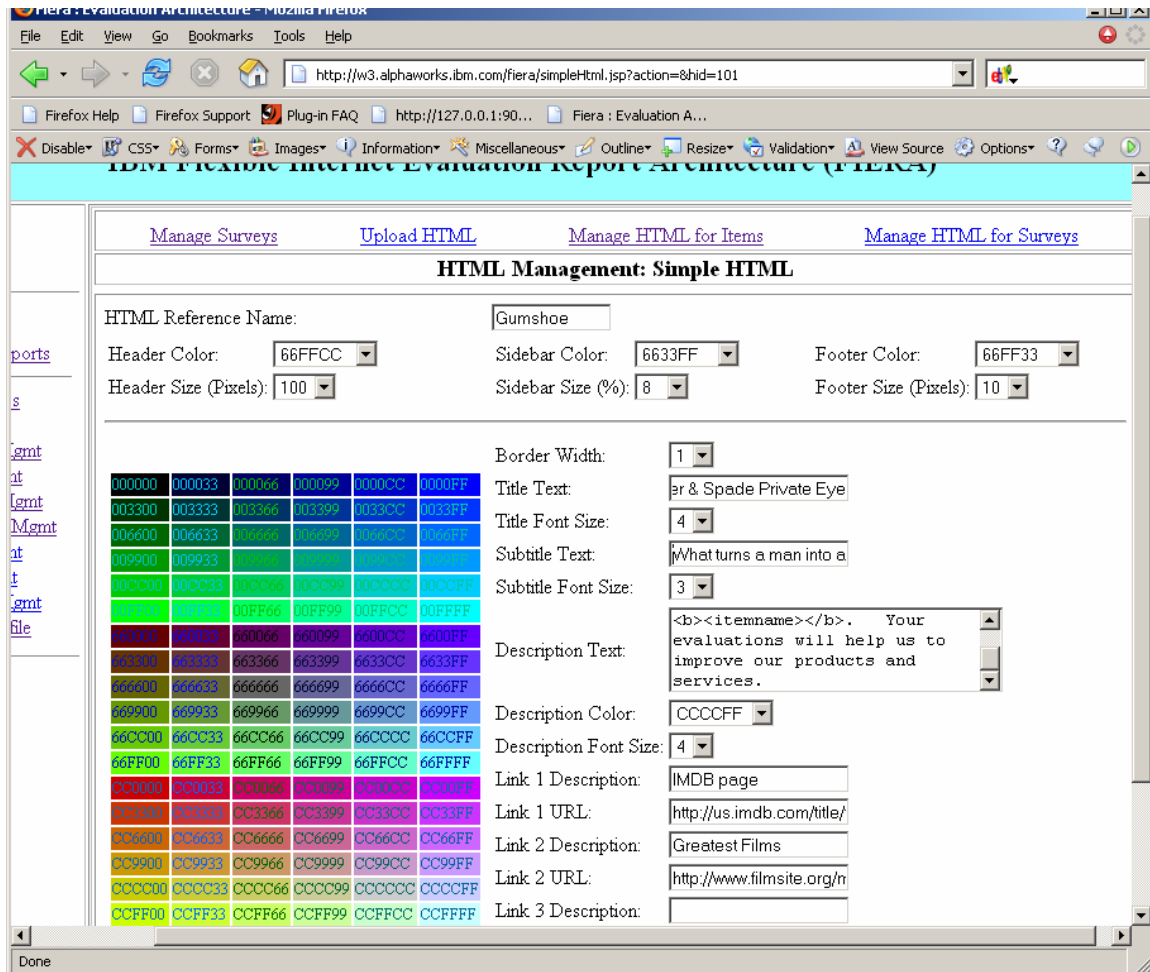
Fiera : Evaluation Architecture - Mozilla Firefox

File Edit View Go Bookmarks Tools Help

http://w3.alphaworks.ibm.com/fiera/simpleHtml.jsp?action=&hid=101

Firefox Help Firefox Support Plug-in FAQ http://127.0.0.1:90... Fiera : Evaluation A...

Disable CSS Forms Images Information Miscellaneous Outline Resize Validation View Source Options

IBM Flexible Internet Evaluation Report Architecture (FIERA)

ports
s
Lgmt
nt
Lgmt
Mgmt
nt
t
Lgmt
file

Manage Surveys Upload HTML Manage HTML for Items Manage HTML for Surveys

HTML Management: Simple HTML

HTML Reference Name: Gumshoe

Header Color: 66FFCC Sidebar Color: 6633FF Footer Color: 66FF33

Header Size (Pixels): 100 Sidebar Size (%): 8 Footer Size (Pixels): 10

| 000000 | 000033 | 000066 | 000099 | 0000CC | 0000FF |
|---|---|---|---|---|---|
| 003300 | 003333 | 003366 | 003399 | 0033CC | 0033FF |
| 006600 | 006633 | 006666 | 006699 | 0066CC | 0066FF |
| 009900 | 009933 | 009966 | 009999 | 0099CC | 0099FF |
| 00CC00 | 00CC33 | 00CC66 | 00CC99 | 00CCCC | 00CCFF |
| 00FF00 | 00FF33 | 00FF66 | 00FF99 | 00FFCC | 00FFFF |
| 660000 | 660033 | 660066 | 660099 | 6600CC | 6600FF |
| 663300 | 663333 | 663366 | 663399 | 6633CC | 6633FF |
| 666600 | 666633 | 666666 | 666699 | 6666CC | 6666FF |
| 669900 | 669933 | 669966 | 669999 | 6699CC | 6699FF |
| 66CC00 | 66CC33 | 66CC66 | 66CC99 | 66CCCC | 66CCFF |
| 66FF00 | 66FF33 | 66FF66 | 66FF99 | 66FFCC | 66FFFF |
| CC0000 | CC0033 | CC0066 | CC0099 | CC00CC | CC00FF |
| CC3300 | CC3333 | CC3366 | CC3399 | CC33CC | CC33FF |
| CC6600 | CC6633 | CC6666 | CC6699 | CC66CC | CC66FF |
| CC9900 | CC9933 | CC9966 | CC9999 | CC99CC | CC99FF |
| CCCC00 | CCCC33 | CCCC66 | CCCC99 | CCCCCC | CCCCFF |
| CCFF00 | CCFF33 | CCFF66 | CCFF99 | CCFFCC | CCFFFF |

Border Width: 1
Title Text: er & Spade Private Eye
Title Font Size: 4
Subtitle Text: What turns a man into a
Subtitle Font Size: 3
Description Text: <b><itemname></b>. Your evaluations will help us to improve our products and services.
Description Color: CCCCFF
Description Font Size: 4
Link 1 Description: IMDB page
Link 1 URL: http://us.imdb.com/title/
Link 2 Description: Greatest Films
Link 2 URL: http://www.filmsite.org/m
Link 3 Description:

Done